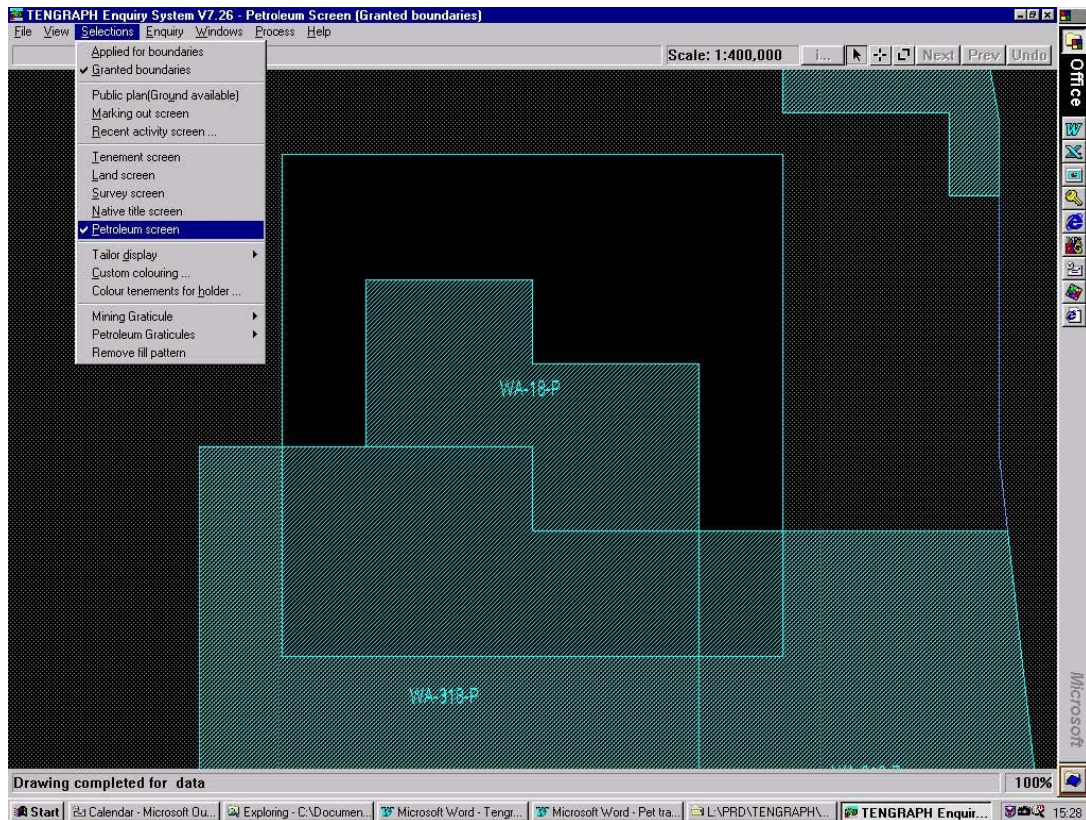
TENGRAPH Enquiry System V7.26 - Petroleum Screen (Granted boundaries)

File View Selections Enquiry Windows Process Help

Applied for boundaries
✓ Granted boundaries
Public plan(Ground available)
Marking out screen
Recent activity screen ...
Tenement screen
Land screen
Survey screen
Native title screen
✓ Petroleum screen
Tailor display
Custom colouring ...
Colour tenements for holder ...
Mining Graticule
Petroleum Graticules
Remove fill pattern

Scale: 1:400,000 i... Next Prev Undo

Office

WA-18-P

WA-318-P

Microsoft

Drawing completed for data

100%

Start | Calendar - Microsoft Ou... | Exploring - C:\Documen... | Microsoft Word - Tengr... | Microsoft Word - Pet tra... | L:\PRD\TENGRAPH\... | TENGRAPH Enquir... | 15:28